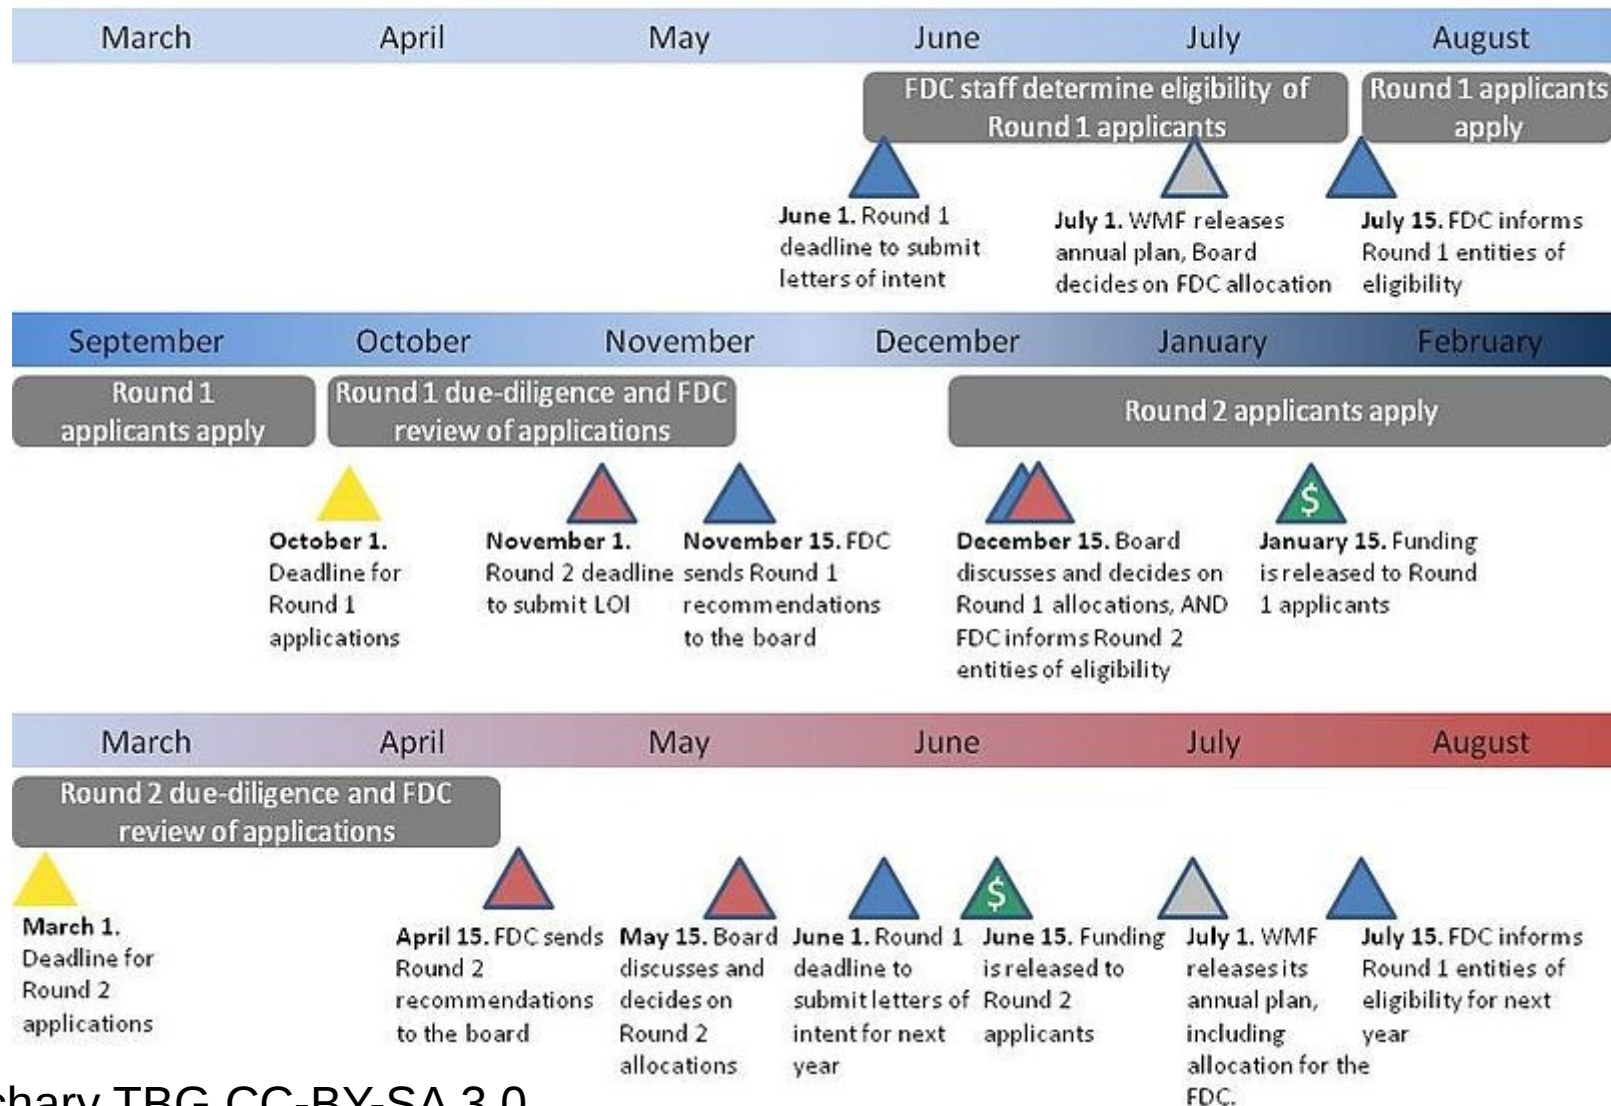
March April May June July August

FDC staff determine eligibility of Round 1 applicants

Round 1 applicants apply

June 1. Round 1 deadline to submit letters of intent

July 1. WMF releases annual plan, Board decides on FDC allocation

July 15. FDC informs Round 1 entities of eligibility

September October November December January February

Round 1 applicants apply

Round 1 due-diligence and FDC review of applications

Round 2 applicants apply

October 1. Deadline for Round 1 applications

November 1. Round 2 deadline to submit LOI

November 15. FDC sends Round 1 recommendations to the board

December 15. Board discusses and decides on Round 1 allocations, AND FDC informs Round 2 entities of eligibility

$

January 15. Funding is released to Round 1 applicants

March April May June July August

Round 2 due-diligence and FDC review of applications

March 1. Deadline for Round 2 applications

April 15. FDC sends Round 2 recommendations to the board

May 15. Board discusses and decides on Round 2 allocations

June 1. Round 1 deadline to submit letters of intent for next year

$

June 15. Funding is released to Round 2 applicants

July 1. WMF releases its annual plan, including allocation for the FDC.

July 15. FDC informs Round 1 entities of eligibility for next year

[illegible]chary TBG CC-BY-SA 3.0